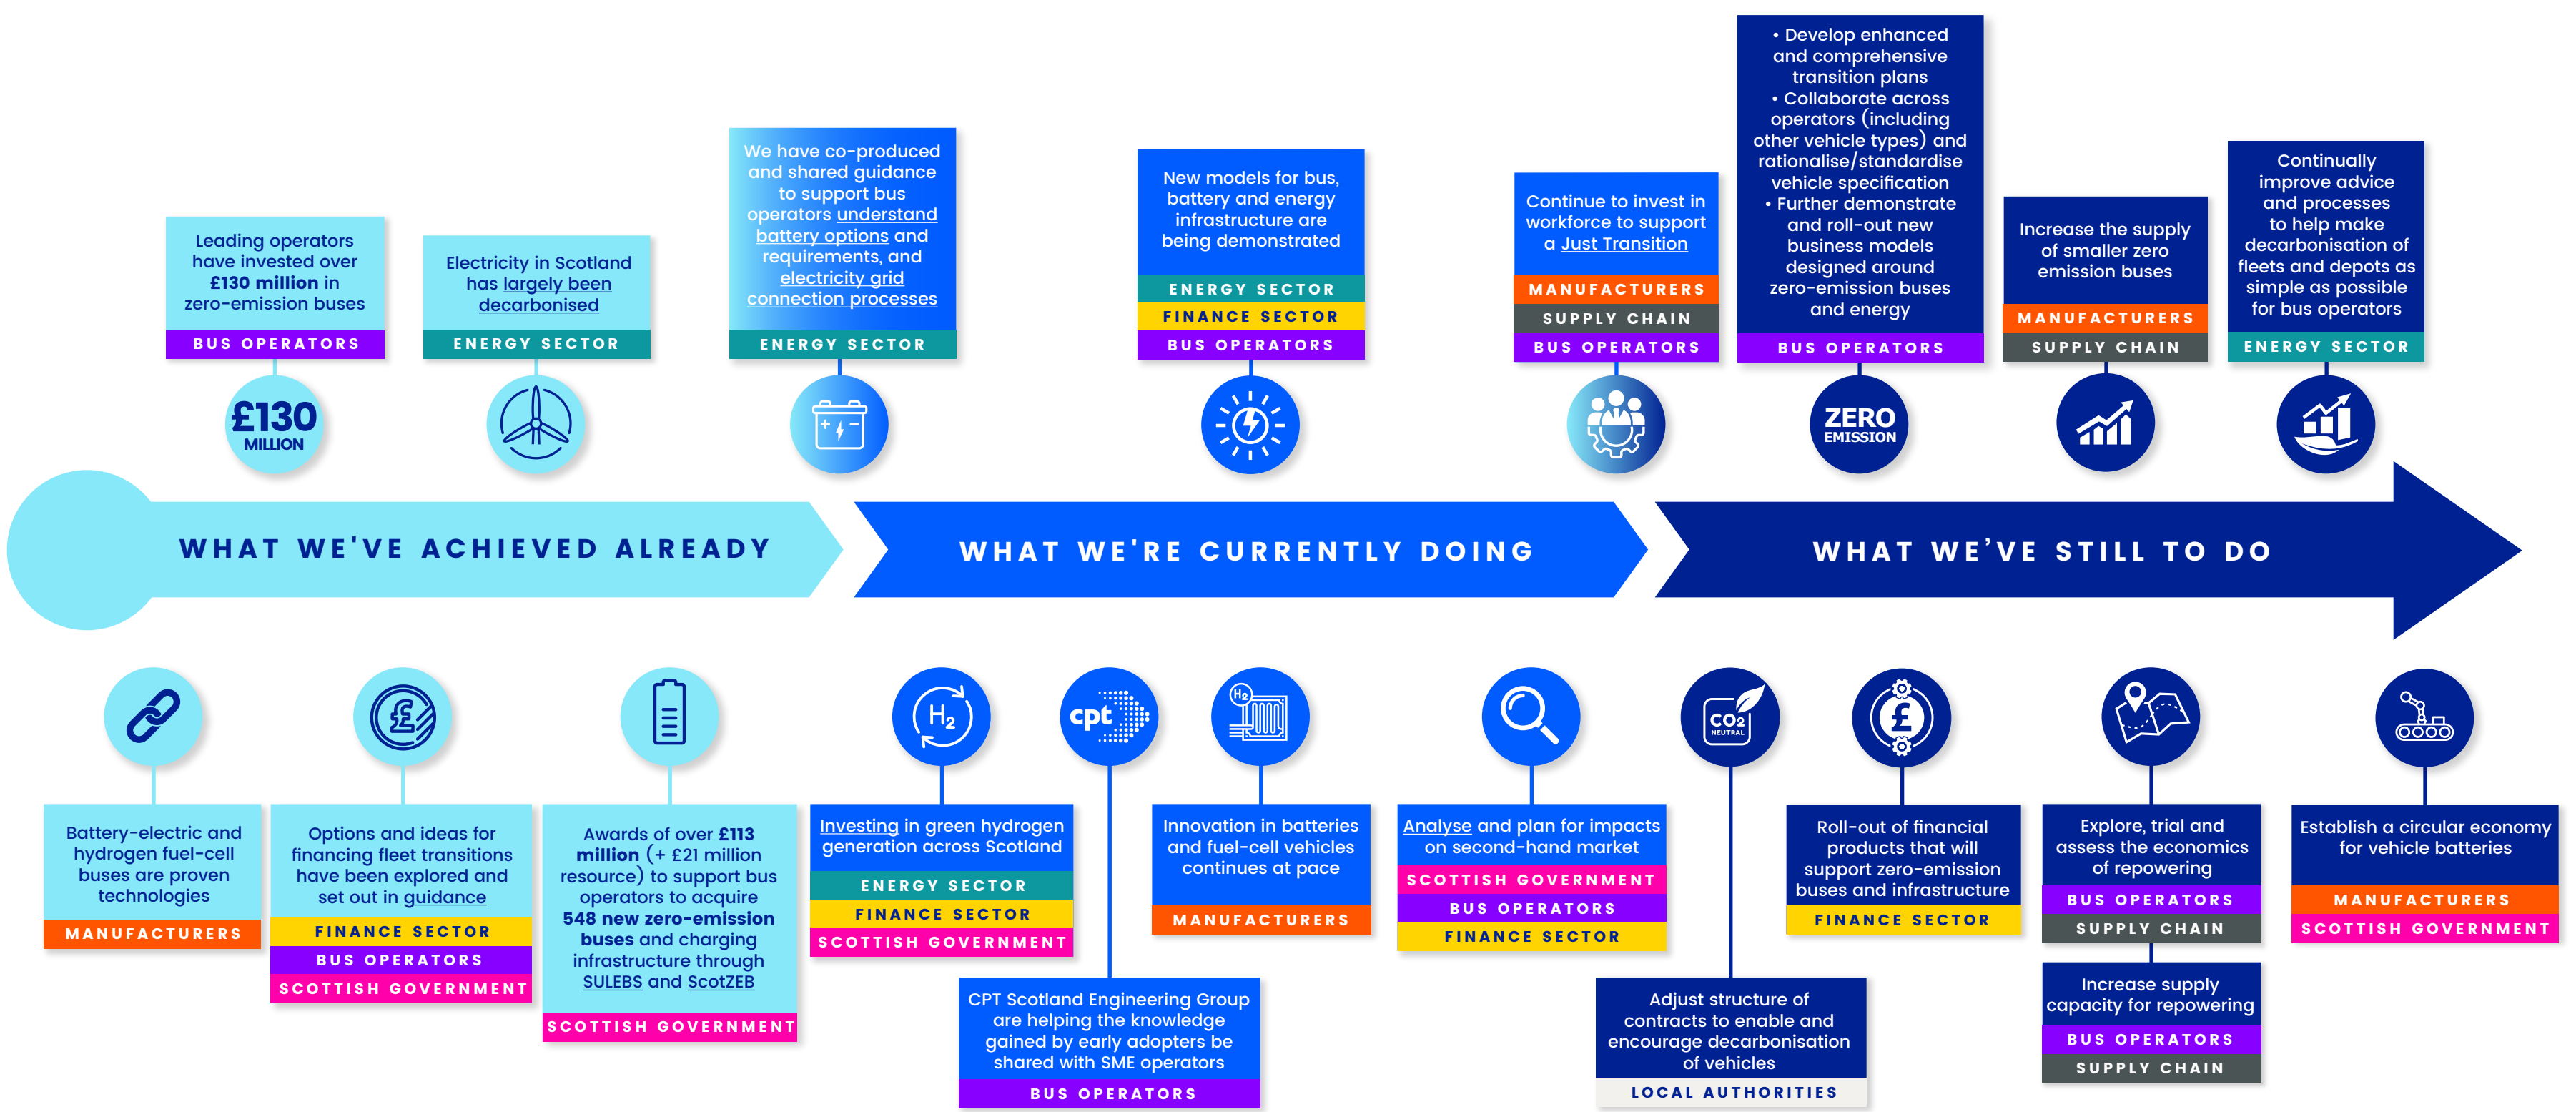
Leading operators have invested over **£130 million** in zero-emission buses
BUS OPERATORS

£130 MILLION

Electricity in Scotland has largely been decarbonised
ENERGY SECTOR

We have co-produced and shared guidance to support bus operators understand battery options and requirements, and electricity grid connection processes
ENERGY SECTOR

New models for bus, battery and energy infrastructure are being demonstrated
ENERGY SECTOR
FINANCE SECTOR
BUS OPERATORS

Continue to invest in workforce to support a Just Transition
MANUFACTURERS
SUPPLY CHAIN
BUS OPERATORS

• Develop enhanced and comprehensive transition plans
• Collaborate across operators (including other vehicle types) and rationalise/standardise vehicle specification
• Further demonstrate and roll-out new business models designed around zero-emission buses and energy
BUS OPERATORS

ZERO EMISSION

Increase the supply of smaller zero emission buses
MANUFACTURERS
SUPPLY CHAIN

Continually improve advice and processes to help make decarbonisation of fleets and depots as simple as possible for bus operators
ENERGY SECTOR

WHAT WE'VE ACHIEVED ALREADY

WHAT WE'RE CURRENTLY DOING

WHAT WE'VE STILL TO DO

Battery-electric and hydrogen fuel-cell buses are proven technologies
MANUFACTURERS

Options and ideas for financing fleet transitions have been explored and set out in guidance
FINANCE SECTOR
BUS OPERATORS
SCOTTISH GOVERNMENT

Awards of over **£113 million** (+ £21 million resource) to support bus operators to acquire **548 new zero-emission buses** and charging infrastructure through SULEBS and ScotZEB
SCOTTISH GOVERNMENT

$H_2$

Investing in green hydrogen generation across Scotland
ENERGY SECTOR
FINANCE SECTOR
SCOTTISH GOVERNMENT

cpt

CPT Scotland Engineering Group are helping the knowledge gained by early adopters be shared with SME operators
BUS OPERATORS

$H_2$

Innovation in batteries and fuel-cell vehicles continues at pace
MANUFACTURERS

Analyse and plan for impacts on second-hand market
SCOTTISH GOVERNMENT
BUS OPERATORS
FINANCE SECTOR

$CO_2$ NEUTRAL

Adjust structure of contracts to enable and encourage decarbonisation of vehicles
LOCAL AUTHORITIES

Roll-out of financial products that will support zero-emission buses and infrastructure
FINANCE SECTOR

Explore, trial and assess the economics of repowering
BUS OPERATORS
SUPPLY CHAIN

Increase supply capacity for repowering
BUS OPERATORS
SUPPLY CHAIN

Establish a circular economy for vehicle batteries
MANUFACTURERS
SCOTTISH GOVERNMENT